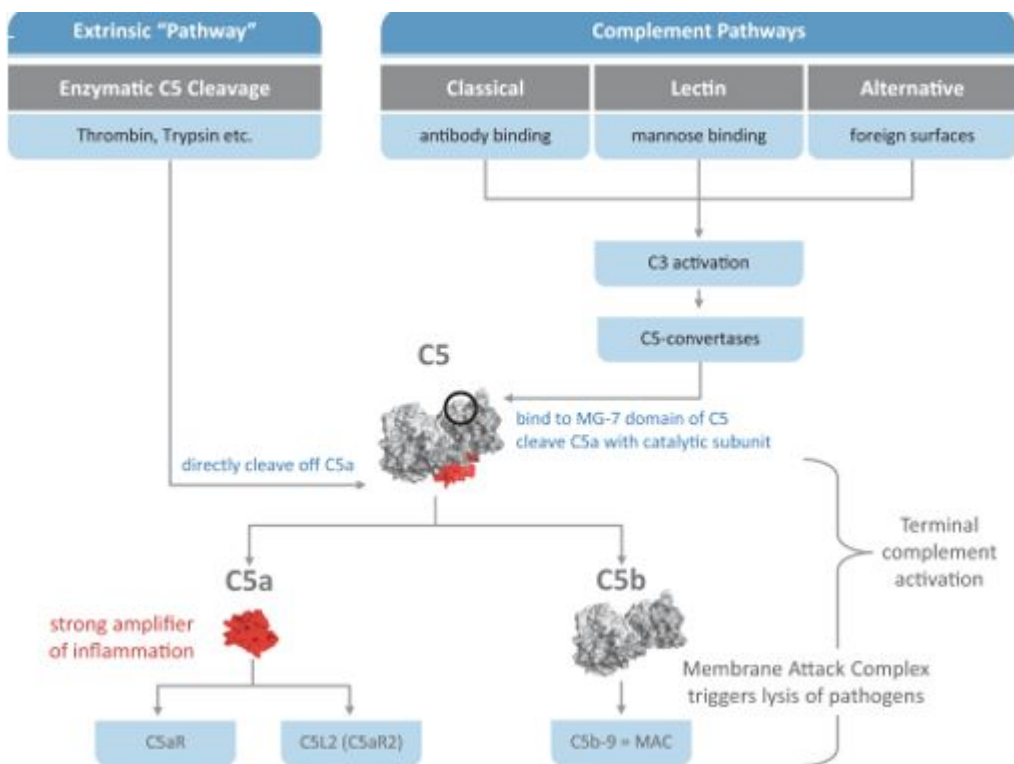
Extrinsic "Pathway"

Enzymatic C5 Cleavage

Thrombin, Trypsin etc.

Complement Pathways

Classical

antibody binding

Lectin

mannose binding

Alternative

foreign surfaces

C3 activation

C5-convertases

C5

bind to MG-7 domain of C5
cleave C5a with catalytic subunit

directly cleave off C5a

Terminal complement activation

C5a

strong amplifier of inflammation

C5b

Membrane Attack Complex triggers lysis of pathogens

C5aR

C5L2 (C5aR2)

C5b-9 = MAC